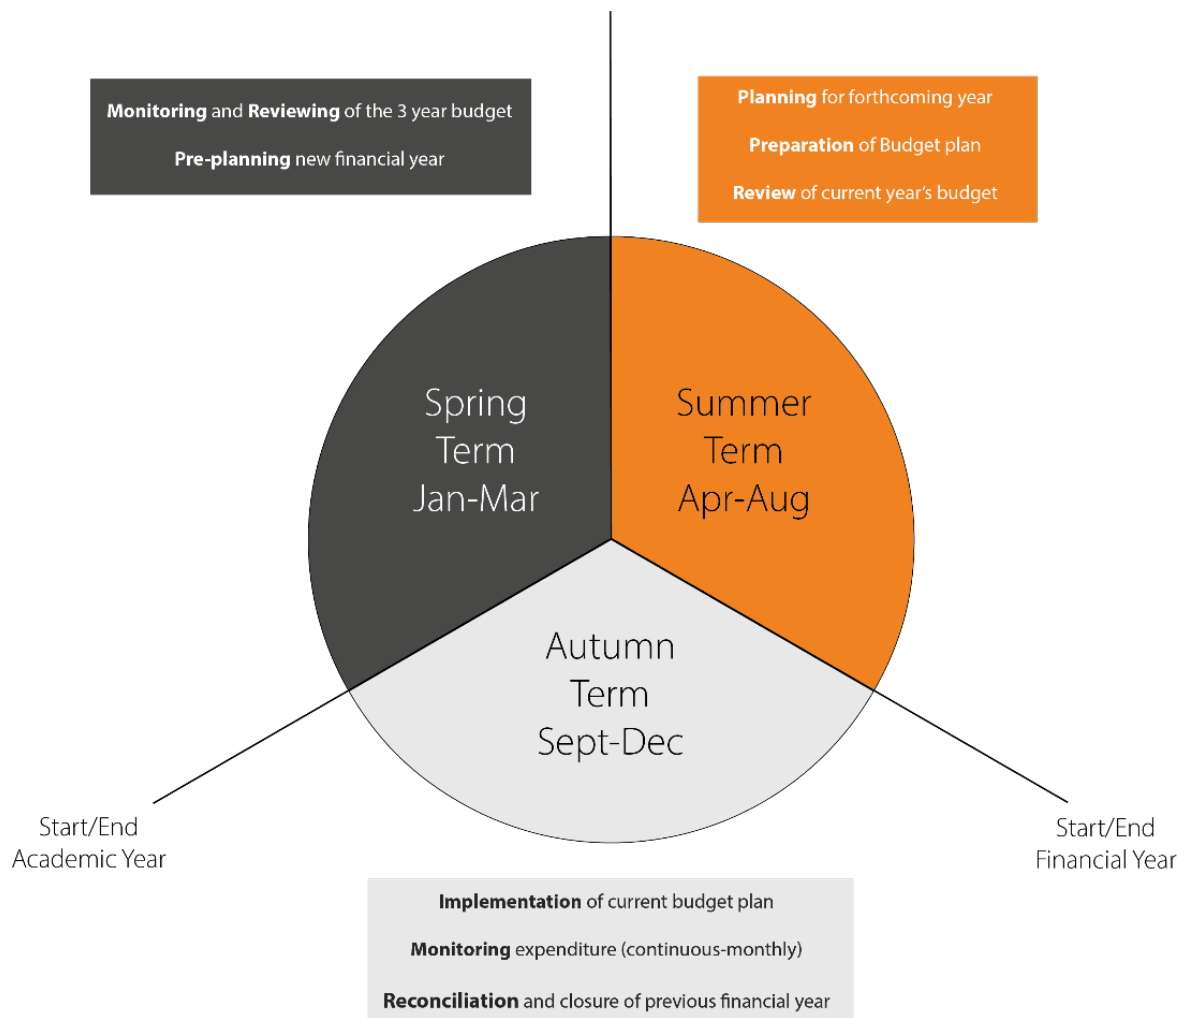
**Monitoring** and **Reviewing** of the 3 year budget

**Pre-planning** new financial year

**Planning** for forthcoming year

**Preparation** of Budget plan

**Review** of current year's budget

Spring Term Jan-Mar

Summer Term Apr-Aug

Autumn Term Sept-Dec

Start/End Academic Year

Start/End Financial Year

**Implementation** of current budget plan

**Monitoring** expenditure (continuous-monthly)

**Reconciliation** and closure of previous financial year